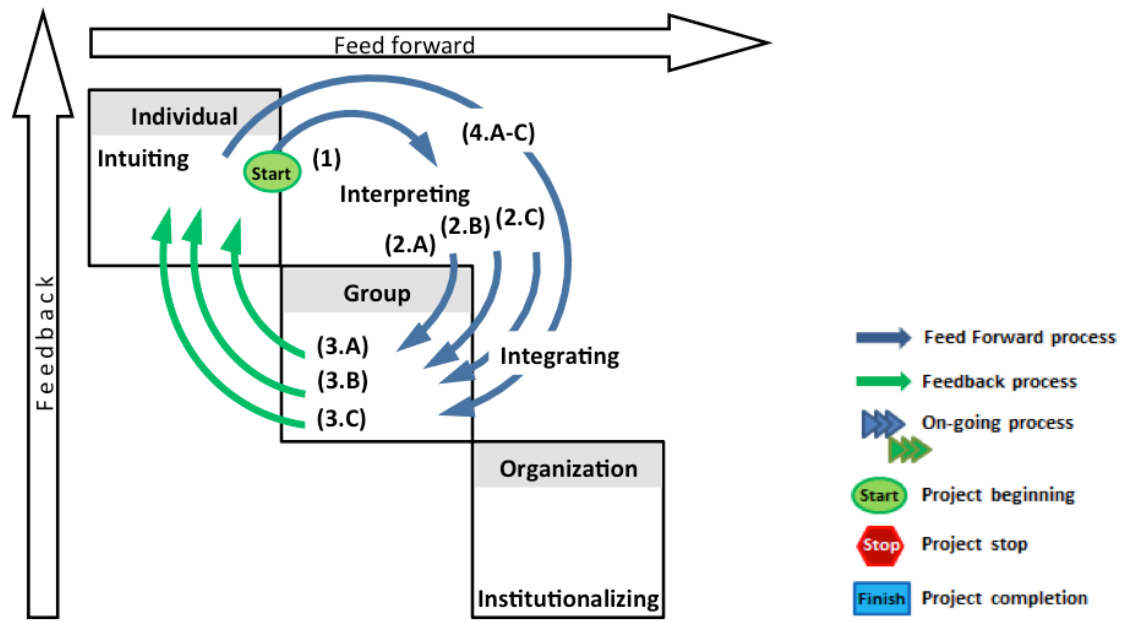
Feed forward

Feedback

Individual

Intuiting

Start

(1)

(4.A-C)

Interpreting

(2.A)

(2.B)

(2.C)

Group

(3.A)

(3.B)

(3.C)

Integrating

Organization

Institutionalizing

Feed Forward process

Feedback process

On-going process

Start Project beginning

Stop Project stop

Finish Project completion